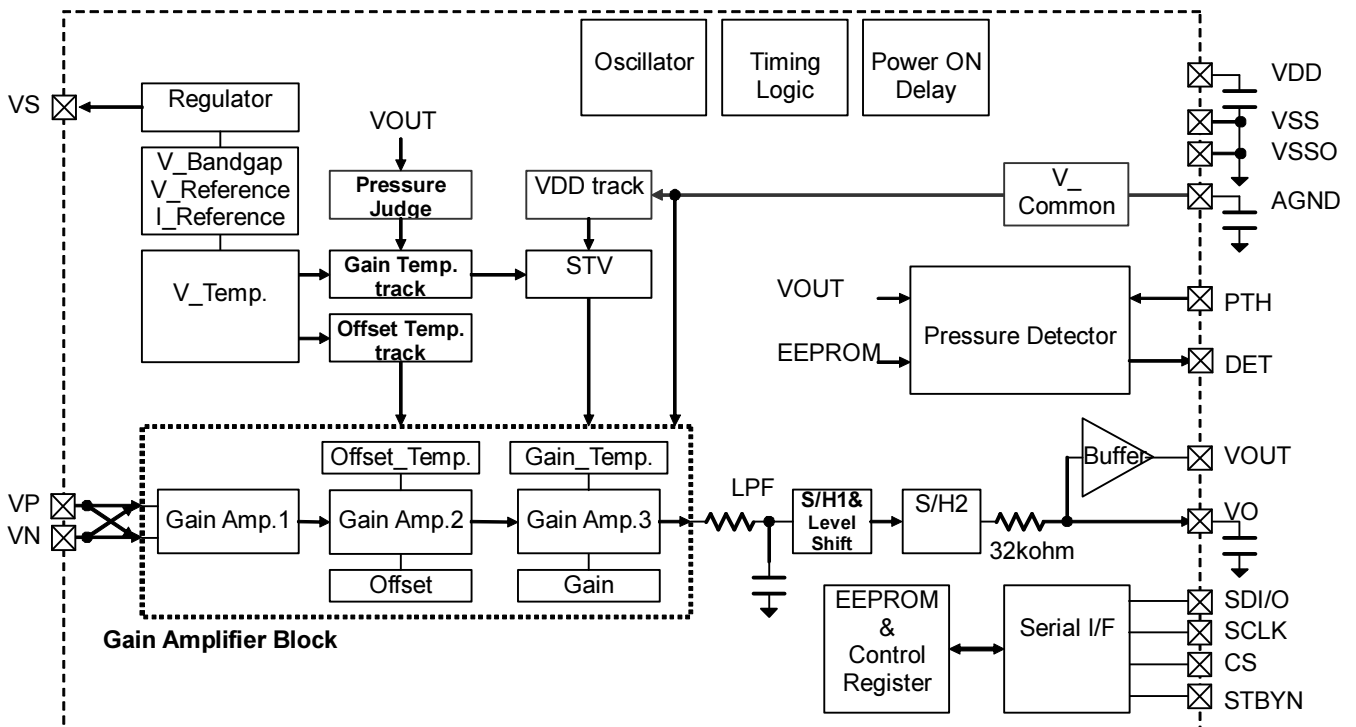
Oscillator

Timing Logic

Power ON Delay

VS

Regulator

V_Bandgap
V_Reference
I_Reference

V_Temp.

VOUT

Pressure Judge

Gain Temp. track

Offset Temp. track

VDD track

STV

V_ Common

VDD

VSS

VSSO

AGND

VOUT

EEPROM

Pressure Detector

PTH

DET

VP

VN

Offset_Temp.

Gain_Temp.

Gain Amp.1

Gain Amp.2

Gain Amp.3

Offset

Gain

Gain Amplifier Block

LPF

S/H1& Level Shift

S/H2

32kohm

Buffer

VOUT

VO

EEPROM & Control Register

Serial I/F

SDI/O

SCLK

CS

STBYN